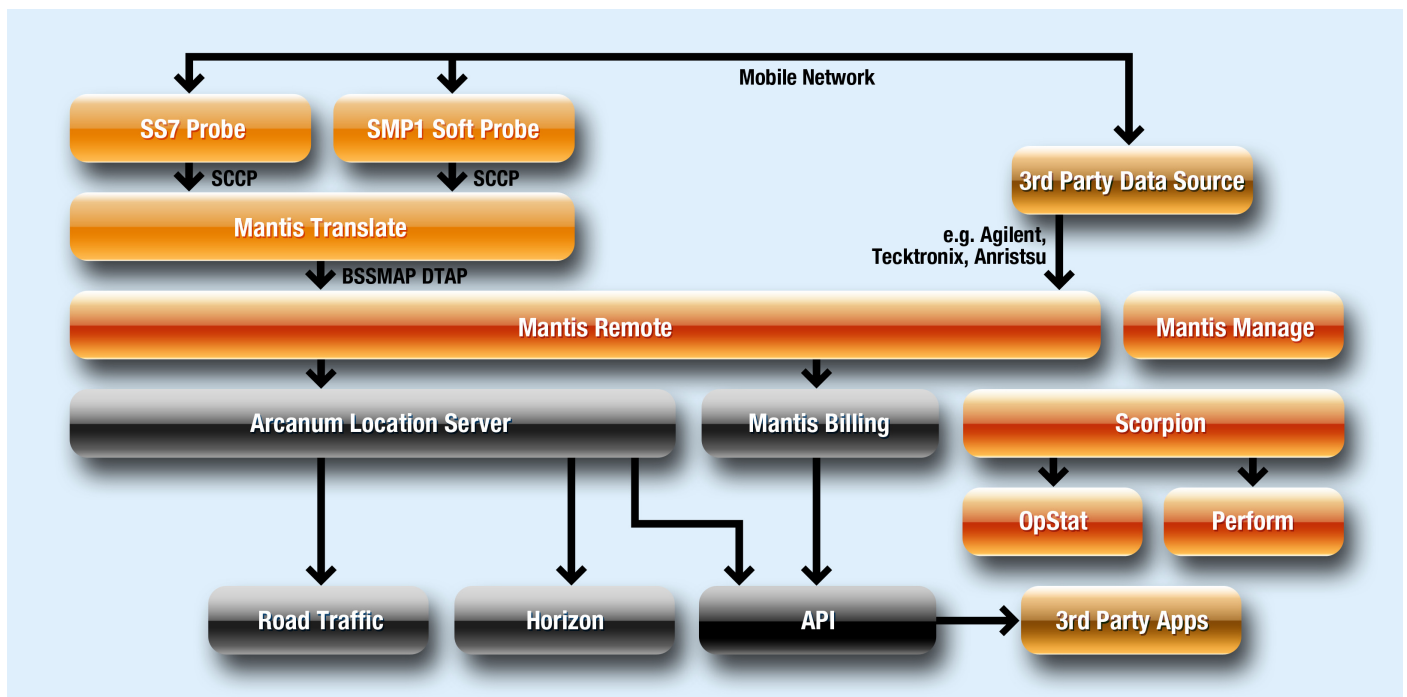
Mobile Network

SS7 Probe

SMP1 Soft Probe

SCCP

SCCP

3rd Party Data Source

Mantis Translate

e.g. Agilent, Tecktronix, Anristsu

BSSMAP DTAP

Mantis Remote

Mantis Manage

Arcanum Location Server

Mantis Billing

Scorpion

OpStat

Perform

Road Traffic

Horizon

API

3rd Party Apps